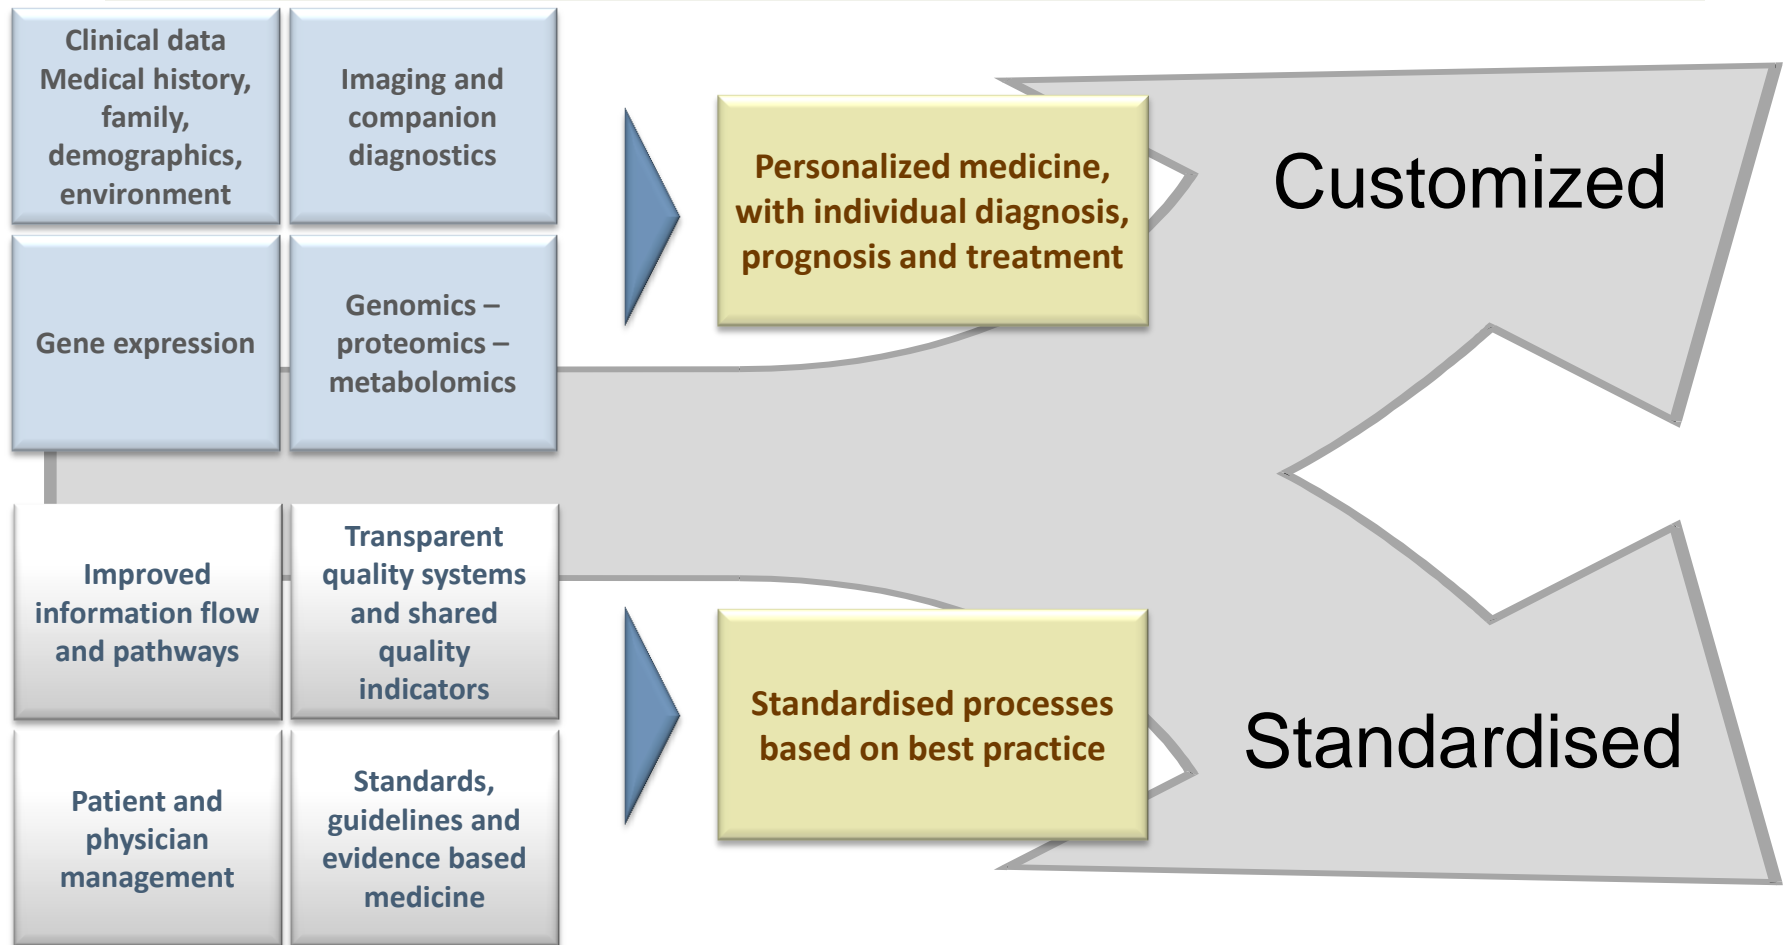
Clinical data Medical history, family, demographics, environment

Imaging and companion diagnostics

Gene expression

Genomics – proteomics – metabolomics

Personalized medicine, with individual diagnosis, prognosis and treatment

Customized

Improved information flow and pathways

Transparent quality systems and shared quality indicators

Patient and physician management

Standards, guidelines and evidence based medicine

Standardised processes based on best practice

Standardised